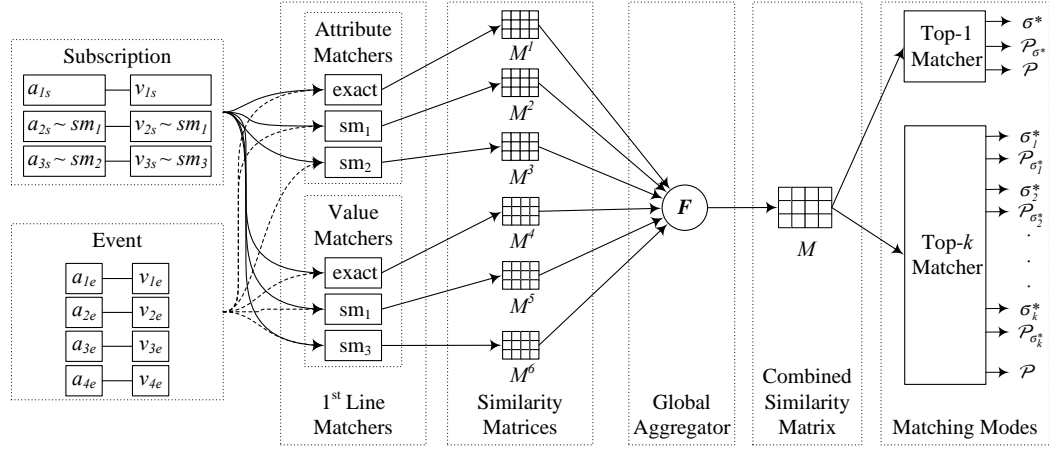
Subscription

$a_{1s}$ $v_{1s}$

$a_{2s} \sim sm_1$ $v_{2s} \sim sm_1$

$a_{3s} \sim sm_2$ $v_{3s} \sim sm_3$

Event

$a_{1e}$ $v_{1e}$

$a_{2e}$ $v_{2e}$

$a_{3e}$ $v_{3e}$

$a_{4e}$ $v_{4e}$

Attribute Matchers

exact

sm$_1$

sm$_2$

Value Matchers

exact

sm$_1$

sm$_3$

1$^{st}$ Line Matchers

$M^1$

$M^2$

$M^3$

$M^4$

$M^5$

$M^6$

Similarity Matrices

$F$

Global Aggregator

$M$

Combined Similarity Matrix

Top-1 Matcher

$\sigma^*$

$\mathcal{P}_{\sigma^*}$

$\mathcal{P}$

Top-$k$ Matcher

$\sigma_1^*$

$\mathcal{P}_{\sigma_1^*}$

$\sigma_2^*$

$\mathcal{P}_{\sigma_2^*}$

.
.
.

$\sigma_k^*$

$\mathcal{P}_{\sigma_k^*}$

$\mathcal{P}$

Matching Modes